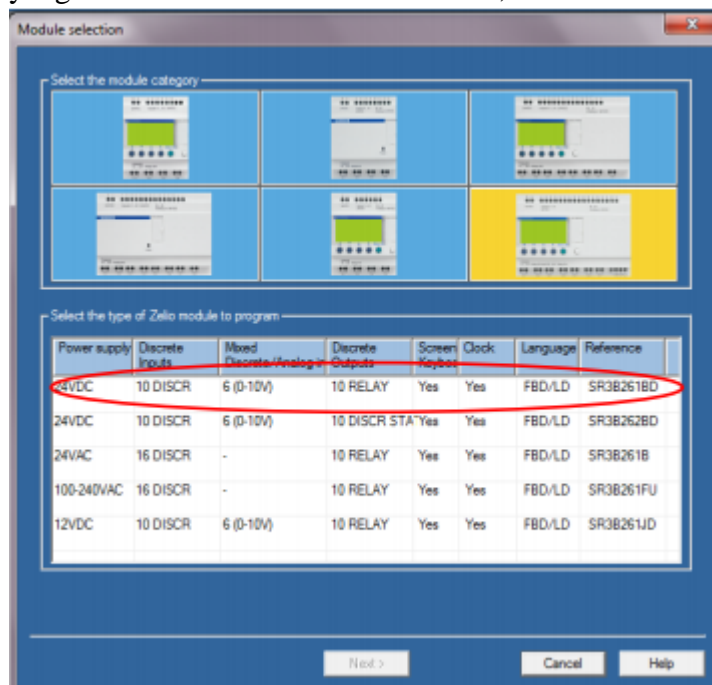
Module selection

Select the module category

Select the type of Zelio module to program

| Power supply | Discrete Inputs | Mixed Discrete/Analog in | Discrete Outputs | Screen Keybo | Clock | Language | Reference |
|---|---|---|---|---|---|---|---|
| 24VDC | 10 DISCR | 6 (0-10V) | 10 RELAY | Yes | Yes | FBD/LD | SR3B261BD |
| 24VDC | 10 DISCR | 6 (0-10V) | 10 DISCR STA | Yes | Yes | FBD/LD | SR3B262BD |
| 24VAC | 16 DISCR | - | 10 RELAY | Yes | Yes | FBD/LD | SR3B261B |
| 100-240VAC | 16 DISCR | - | 10 RELAY | Yes | Yes | FBD/LD | SR3B261FU |
| 12VDC | 10 DISCR | 6 (0-10V) | 10 RELAY | Yes | Yes | FBD/LD | SR3B261JD |

Next >

Cancel

Help